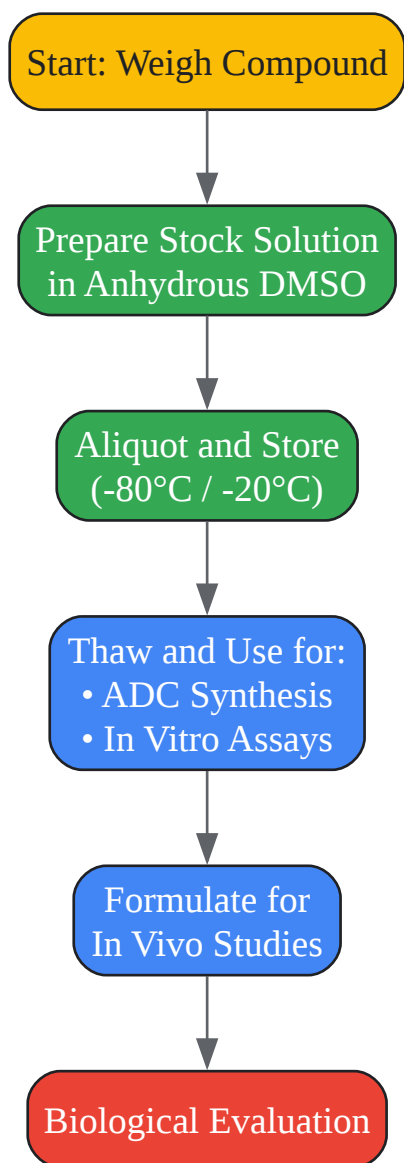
Start: Weigh Compound

Prepare Stock Solution in Anhydrous DMSO

Aliquot and Store (-80°C / -20°C)

Thaw and Use for:
• ADC Synthesis
• In Vitro Assays

Formulate for In Vivo Studies

Biological Evaluation